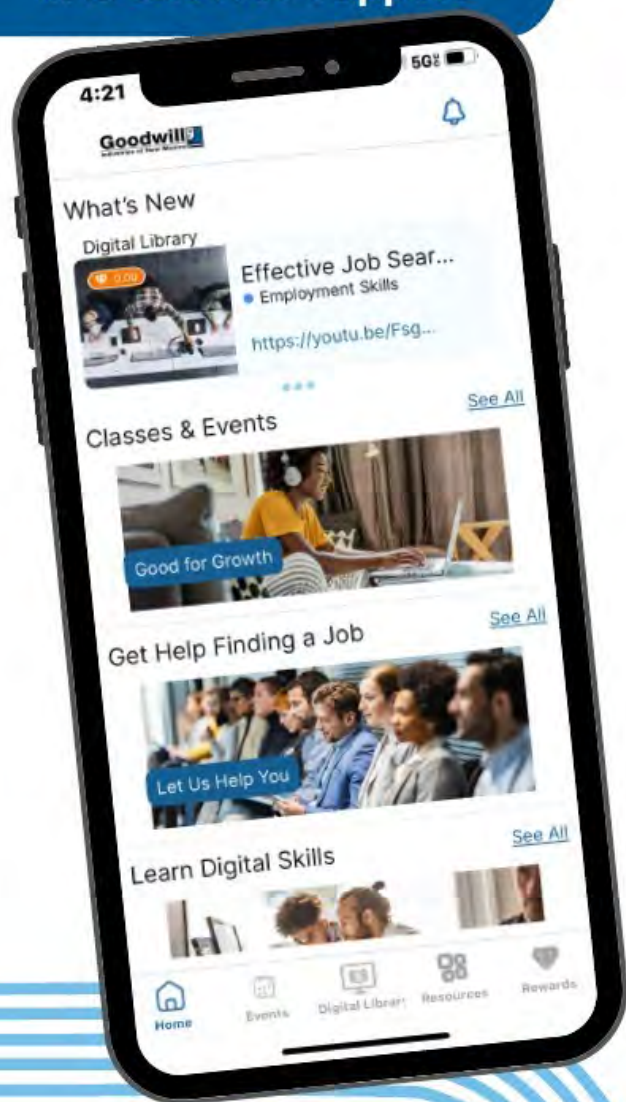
4:21

5G

Goodwill

What's New

Digital Library

0.00

Effective Job Sear...

Employment Skills

https://youtu.be/Fsg...

Classes & Events

See All

Good for Growth

Get Help Finding a Job

See All

Let Us Help You

Learn Digital Skills

See All

Home

Events

Digital Library

Resources

Rewards